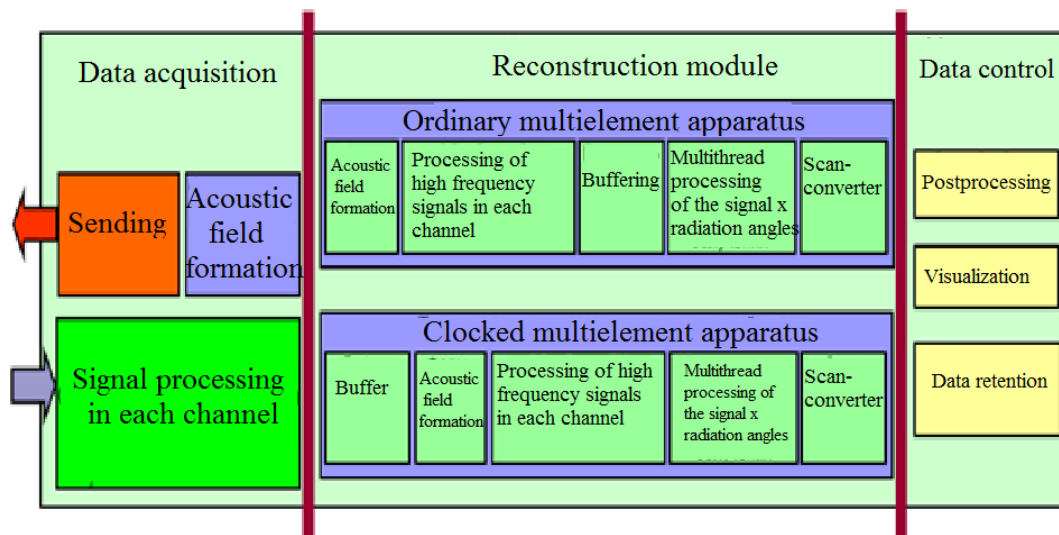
Data acquisition

Sending

Acoustic field formation

Signal processing in each channel

Reconstruction module

Ordinary multielement apparatus

Acoustic field formation

Processing of high frequency signals in each channel

Buffering

Multithread processing of the signal x radiation angles

Scan-converter

Clocked multielement apparatus

Buffer

Acoustic field formation

Processing of high frequency signals in each channel

Multithread processing of the signal x radiation angles

Scan-converter

Data control

Postprocessing

Visualization

Data retention